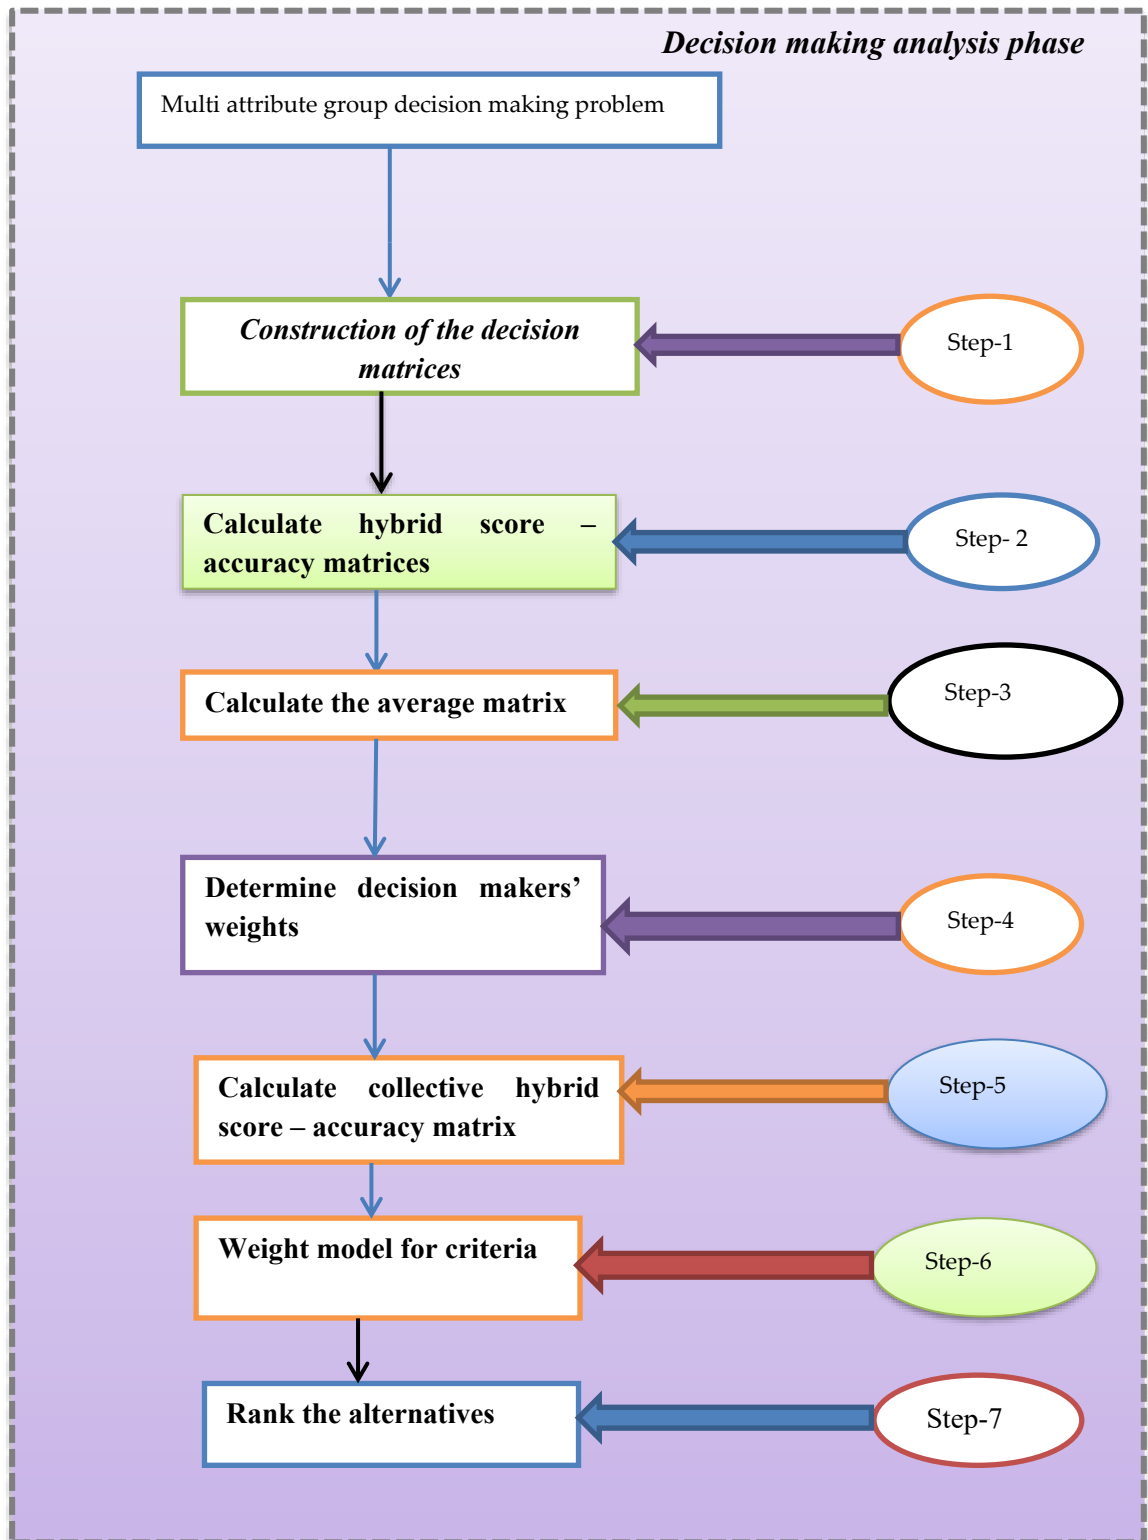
Decision making analysis phase

Multi attribute group decision making problem

Construction of the decision matrices

Step-1

Calculate hybrid score – accuracy matrices

Step- 2

Calculate the average matrix

Step-3

Determine decision makers' weights

Step-4

Calculate collective hybrid score – accuracy matrix

Step-5

Weight model for criteria

Step-6

Rank the alternatives

Step-7